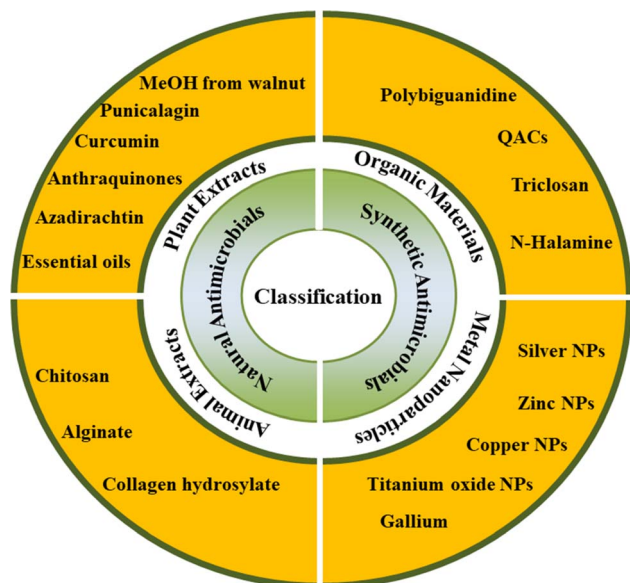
MeOH from walnut
Punicalagin
Curcumin
Anthraquinones
Azadirachtin
Essential oils

Polybiguanidine
QACs
Triclosan
N-Halamine

Plant Extracts
Organic Materials

Natural Antimicrobials
Synthetic Antimicrobials

Classification

Animal Extracts
Metal Nanoparticles

Chitosan
Alginate
Collagen hydrosylate

Silver NPs
Zinc NPs
Copper NPs
Titanium oxide NPs
Gallium